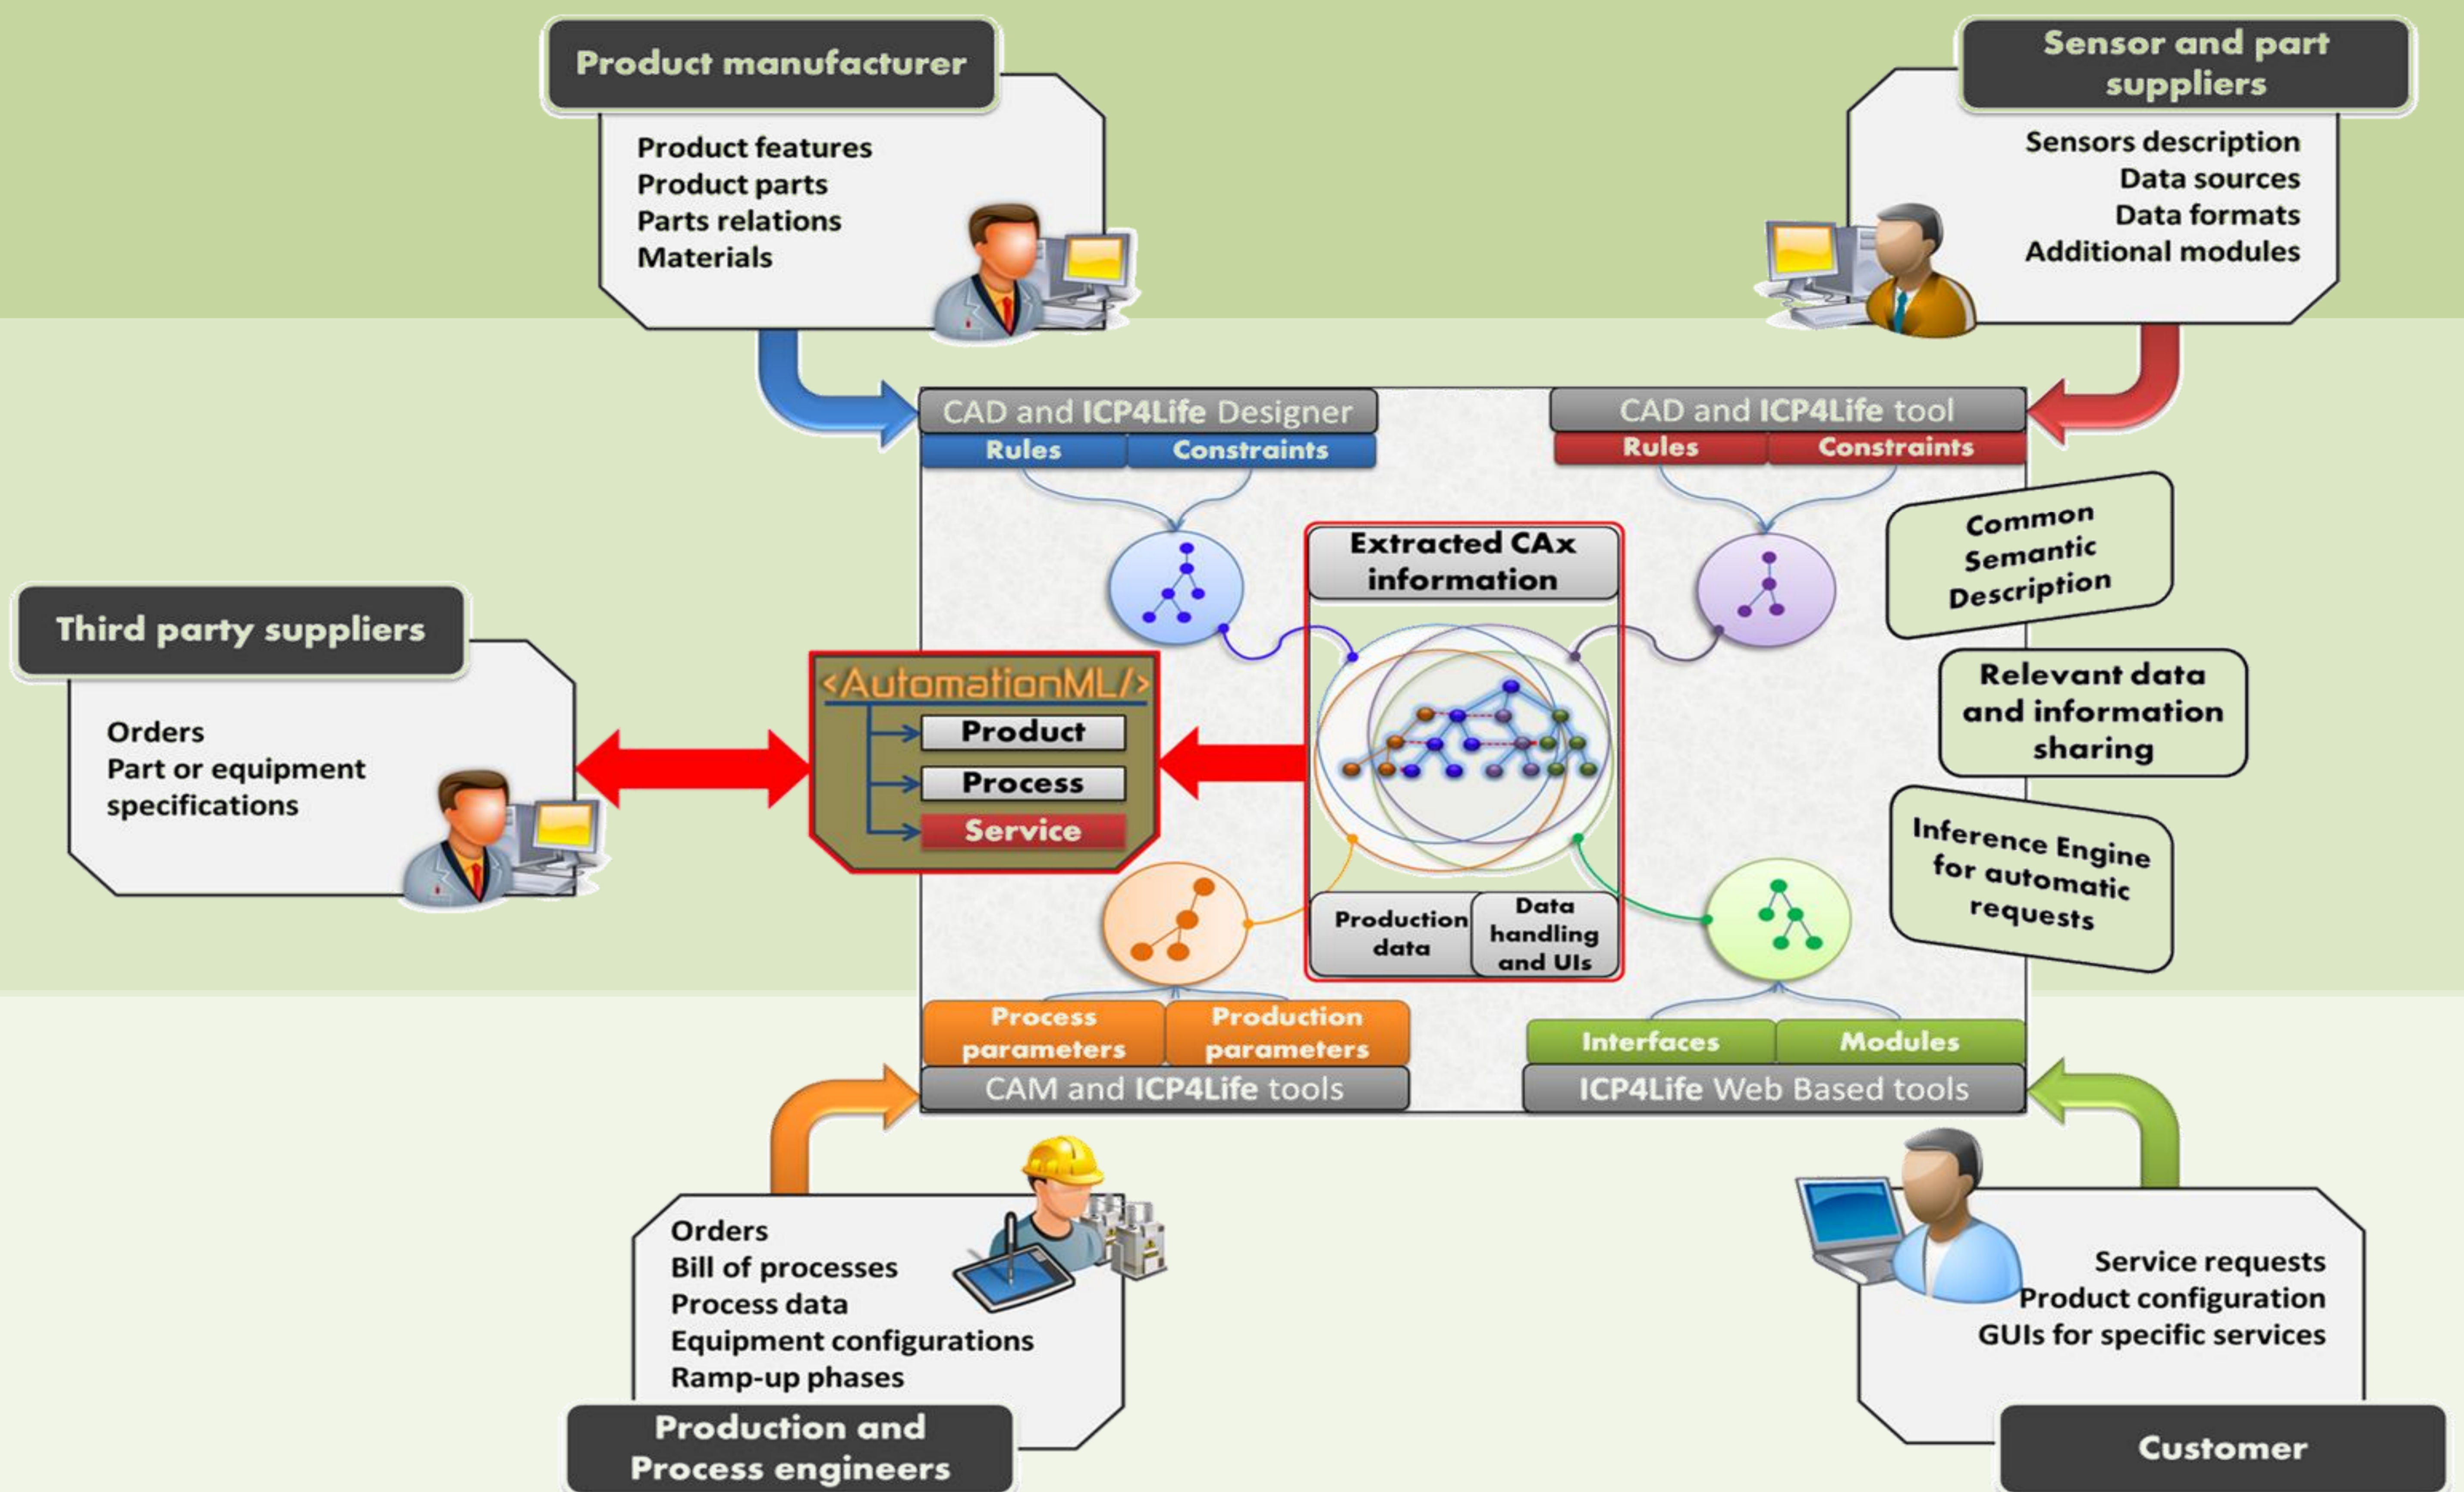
Product manufacturer

Product features
Product parts
Parts relations
Materials

Sensor and part suppliers

Sensors description
Data sources
Data formats
Additional modules

CAD and ICP4Life Designer
Rules
Constraints

CAD and ICP4Life tool
Rules
Constraints

Common Semantic Description

Extracted CAx information

Third party suppliers

Orders
Part or equipment specifications

<AutomationML/>
Product
Process
Service

Relevant data and information sharing

Inference Engine for automatic requests

Production data
Data handling and UIs

Process parameters
Production parameters
CAM and ICP4Life tools

Interfaces
Modules
ICP4Life Web Based tools

Orders
Bill of processes
Process data
Equipment configurations
Ramp-up phases

Production and Process engineers

Service requests
Product configuration
GUIs for specific services

Customer